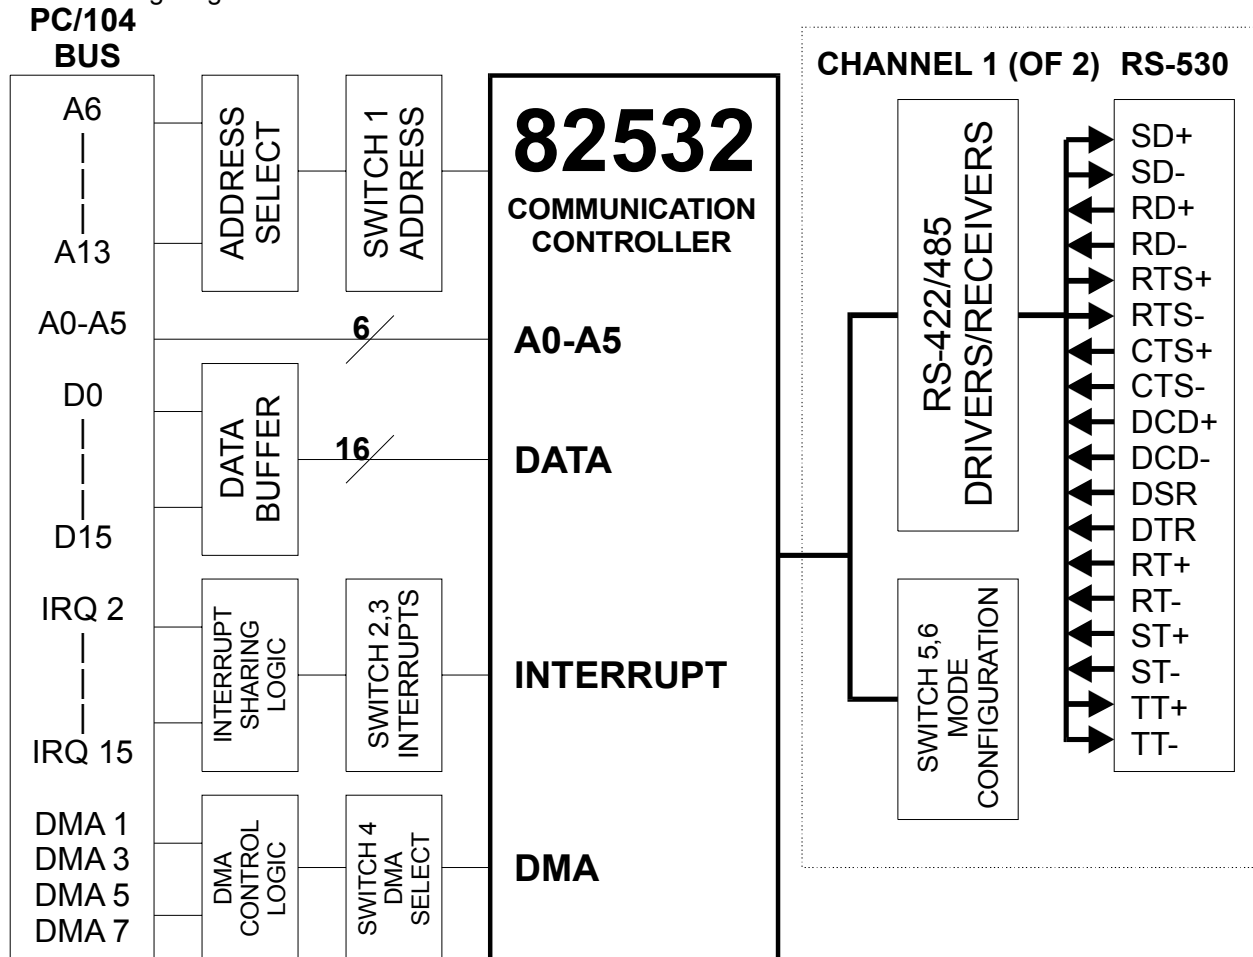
PC/104 BUS

A6
A13
A0-A5
D0
D15
IRQ 2
IRQ 15
DMA 1
DMA 3
DMA 5
DMA 7

ADDRESS SELECT

SWITCH 1 ADDRESS

DATA BUFFER

INTERRUPT SHARING LOGIC

SWITCH 2,3 INTERRUPTS

DMA CONTROL LOGIC

SWITCH 4 DMA SELECT

6

16

82532
COMMUNICATION CONTROLLER

A0-A5

DATA

INTERRUPT

DMA

CHANNEL 1 (OF 2) RS-530

RS-422/485 DRIVERS/RECEIVERS

SWITCH 5,6 MODE CONFIGURATION

SD+
SD-
RD+
RD-
RTS+
RTS-
CTS+
CTS-
DCD+
DCD-
DSR
DTR
RT+
RT-
ST+
ST-
TT+
TT-